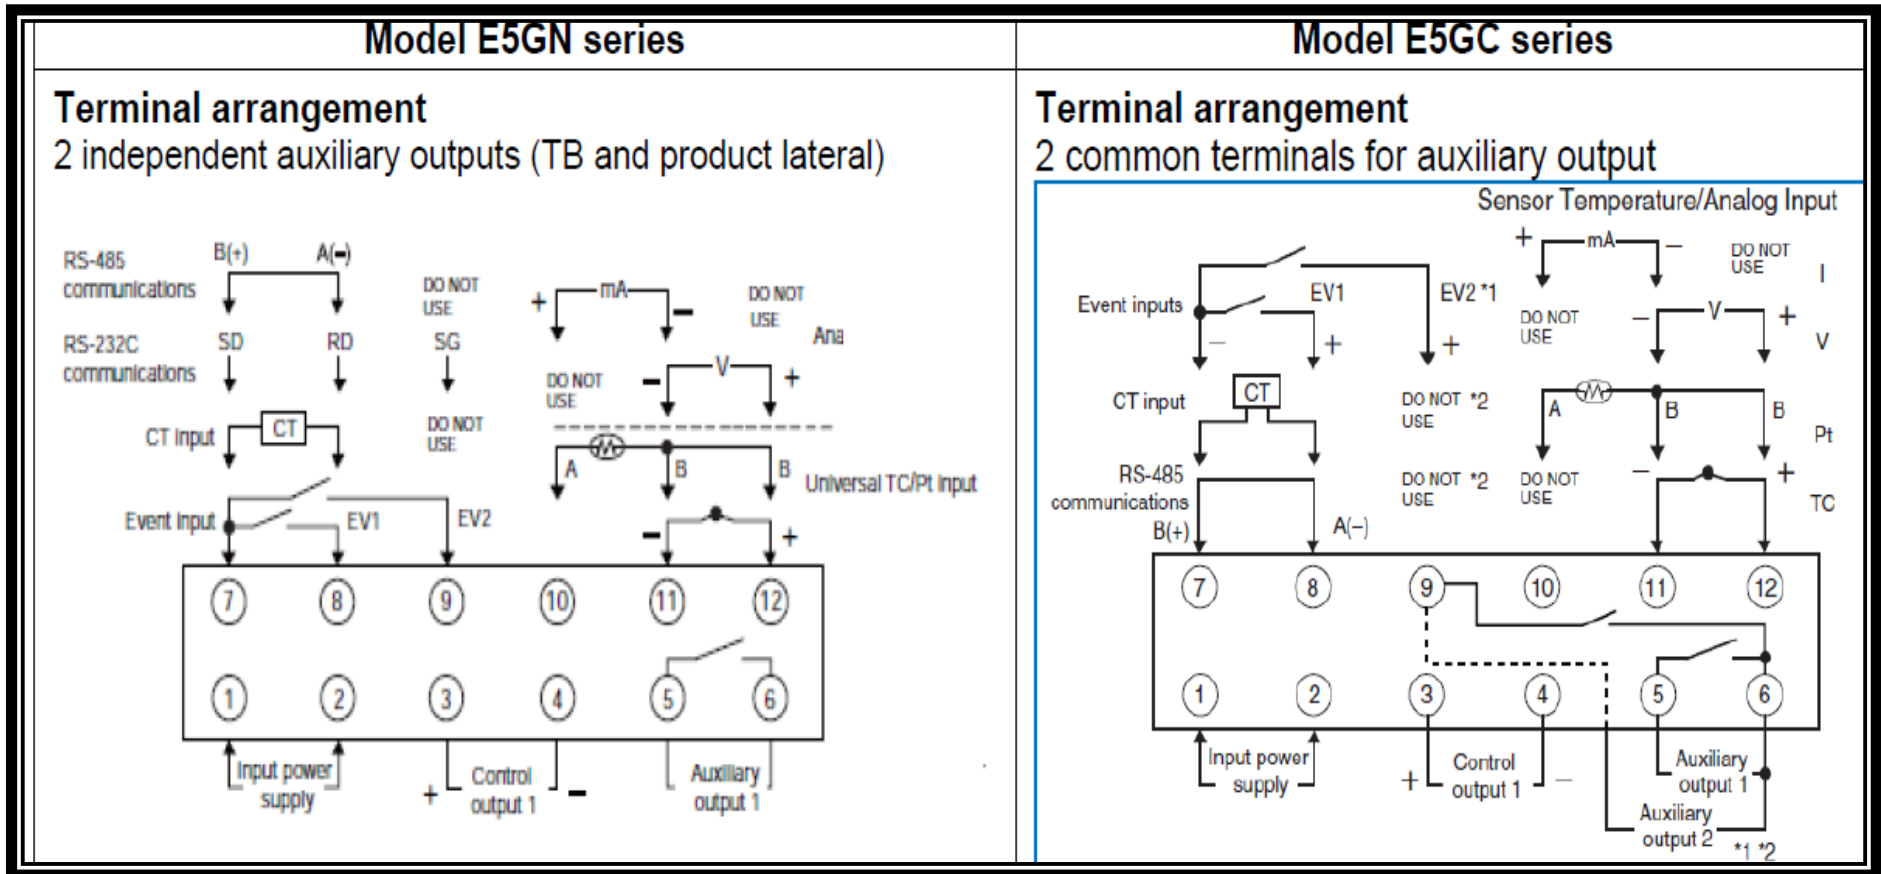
| Model E5GN series | Model E5GC series |
|---|---|

Terminal arrangement
2 independent auxiliary outputs (TB and product lateral)

RS-485 communications B(+) A(−)
RS-232C communications SD RD SG
DO NOT USE
DO NOT USE
CT input CT
Event input EV1 EV2
mA + −
DO NOT USE
Ana
DO NOT USE
V − +
A B B
Universal TC/Pt input
− +
7 8 9 10 11 12
1 2 3 4 5 6
Input power supply
+ Control output 1 −
Auxiliary output 1

Terminal arrangement
2 common terminals for auxiliary output

Sensor Temperature/Analog Input
+ mA −
DO NOT USE
I
Event inputs
EV1
EV2 *1
− +
+
DO NOT USE
− V +
V
CT input CT
DO NOT *2 USE
A B B
Pt
RS-485 communications
B(+) A(−)
DO NOT *2 USE
DO NOT USE
− +
TC
7 8 9 10 11 12
1 2 3 4 5 6
Input power supply
+ Control output 1 −
Auxiliary output 1
Auxiliary output 2
*1 *2